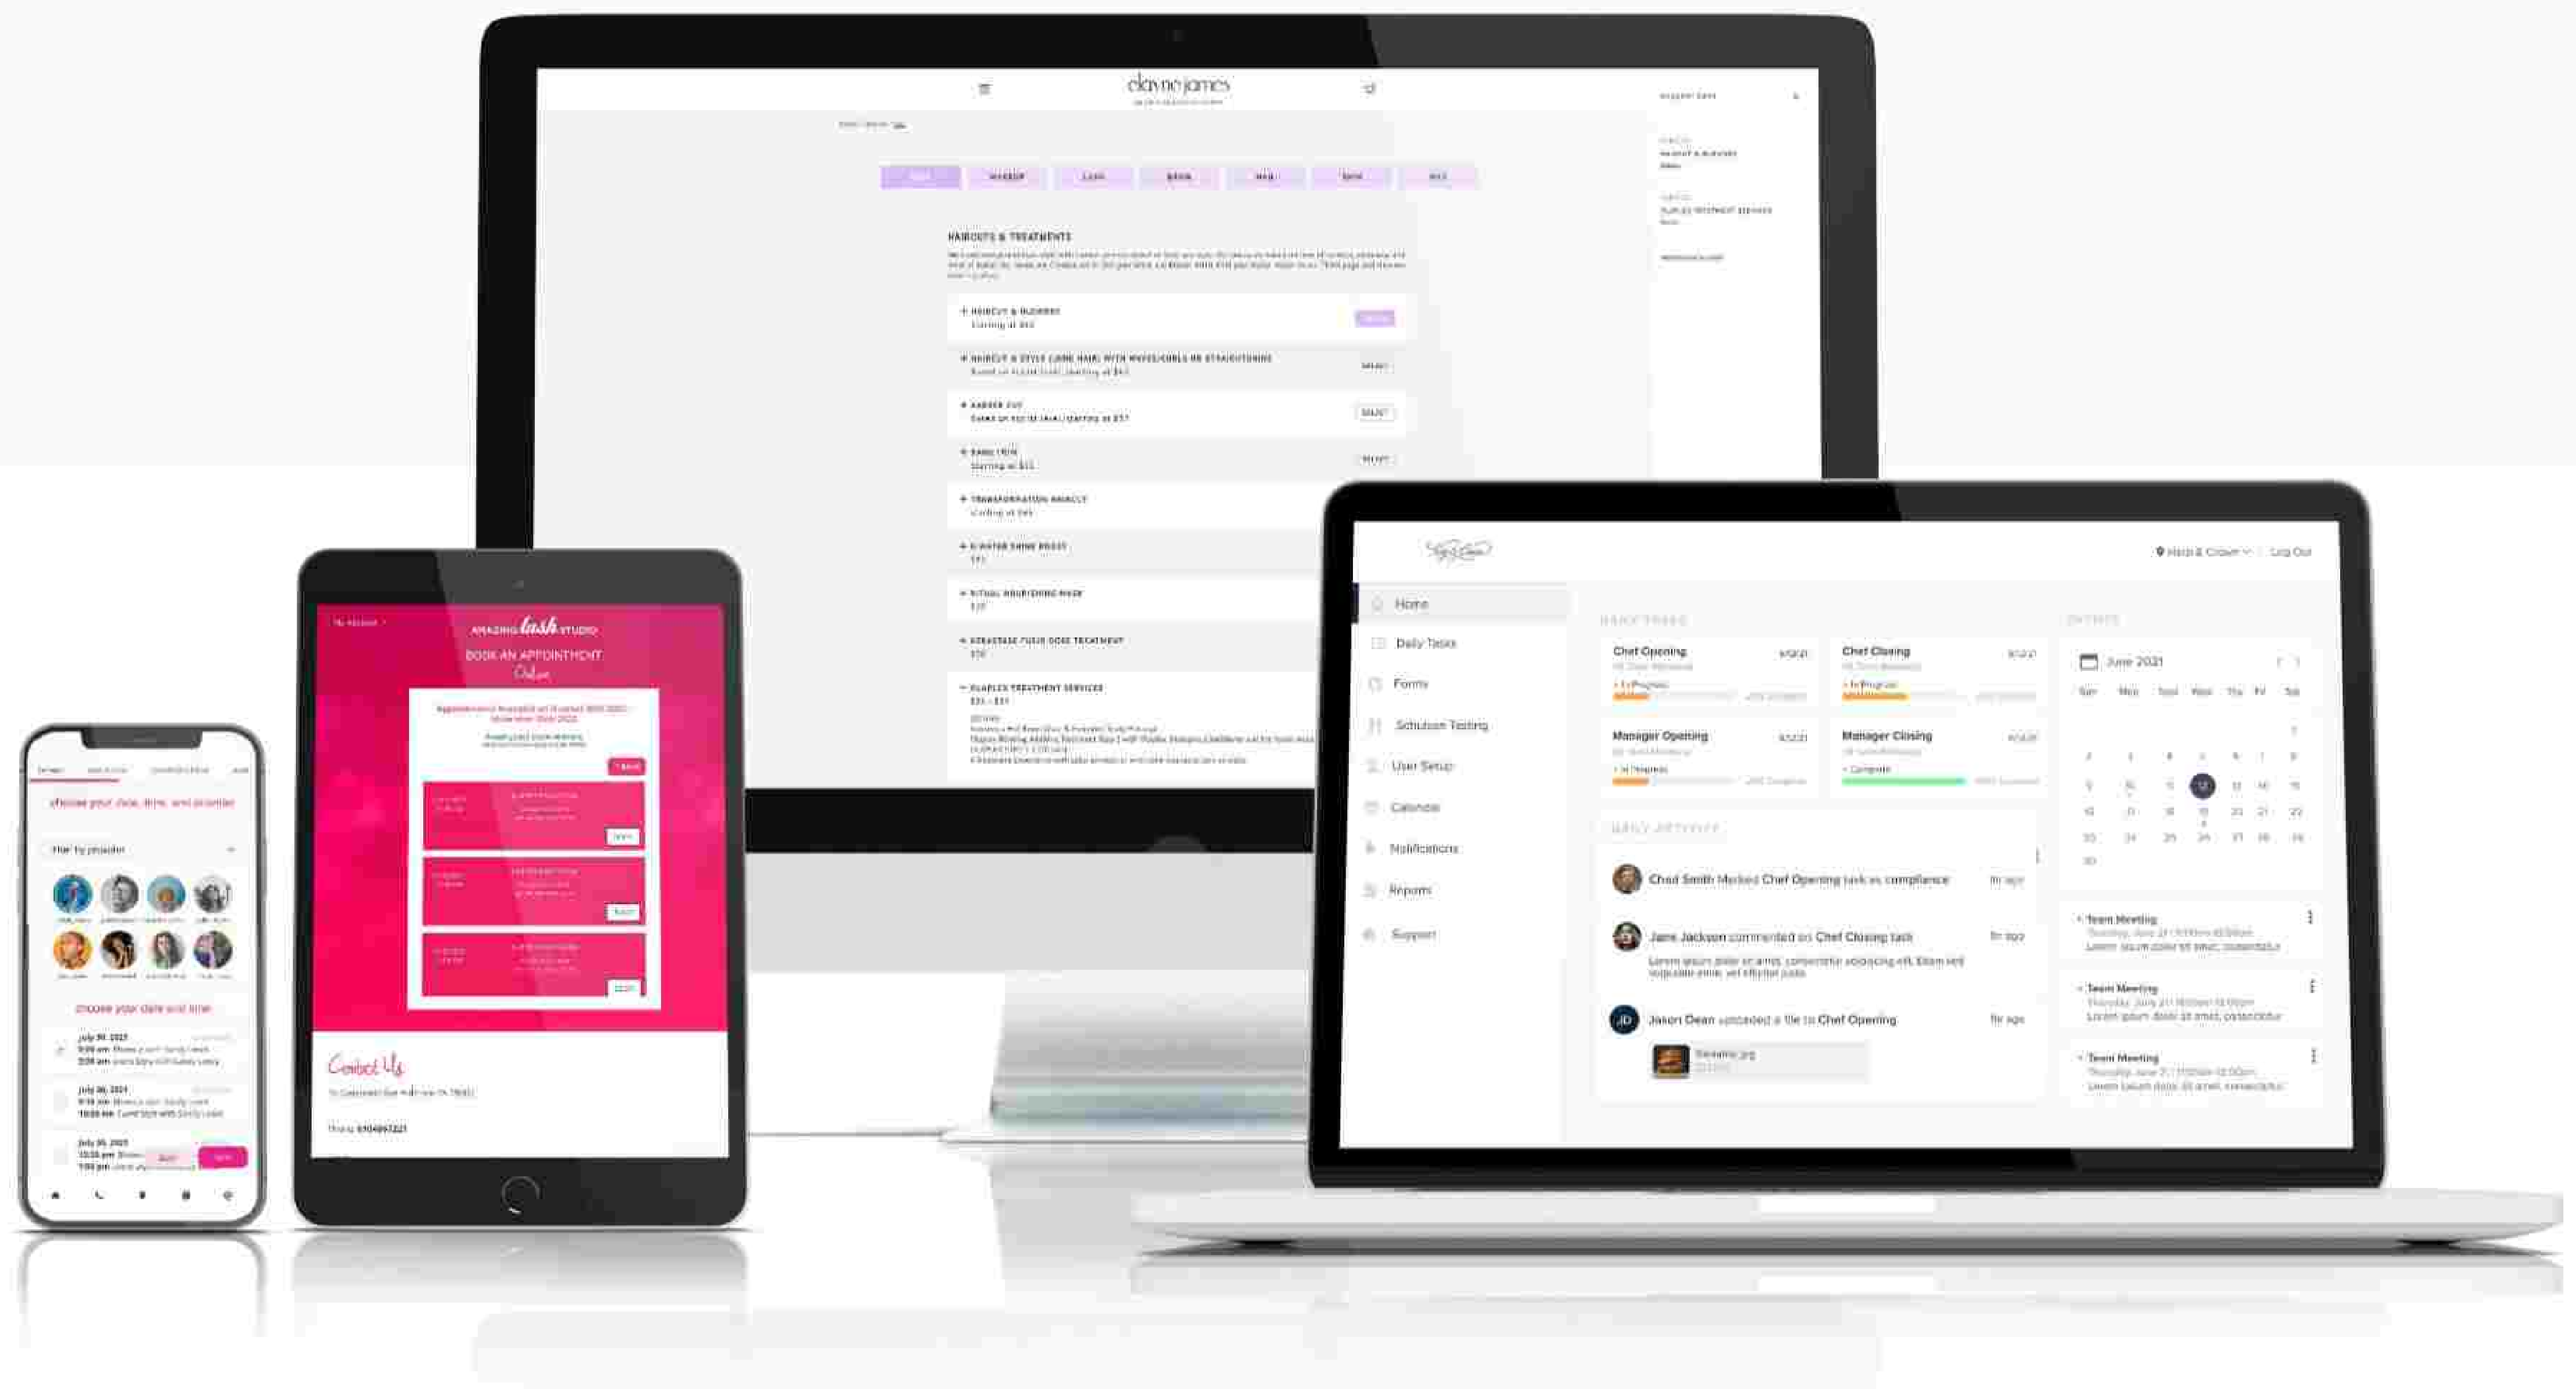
dayne james

MAKEUP LASH BROW NAIL SKIN WAX

HAIRCUTS & TREATMENTS

+ HAIRCUT & BLOWDRY
Starting at $65

+ HAIRCUT & STYLE
SELECT

+ BARBER CUT
SELECT

+ BANG TRIM
SELECT

+ TRANSFORMATION HAIRCUT

+ C-WATER SHINE BOOST

+ RITUAL NOURISHING MASK

+ KERASTASE FUSIO DOSE TREATMENT

+ OLAPLEX TREATMENT SERVICES

AMAZING lash STUDIO
BOOK AN APPOINTMENT
Online

Contact Us

choose your date, time, and provider

choose your date and time

Home
Daily Tasks
Forms
Solution Testing
User Setup
Calendar
Notifications
Reports
Support

Chef Opening
Chef Closing
Manager Opening
Manager Closing

Chad Smith Marked Chef Opening task as compliance
Jane Jackson commented on Chef Closing task
Jason Dean uploaded a file to Chef Opening

June 2021

Team Meeting
Team Meeting
Team Meeting

Log Out